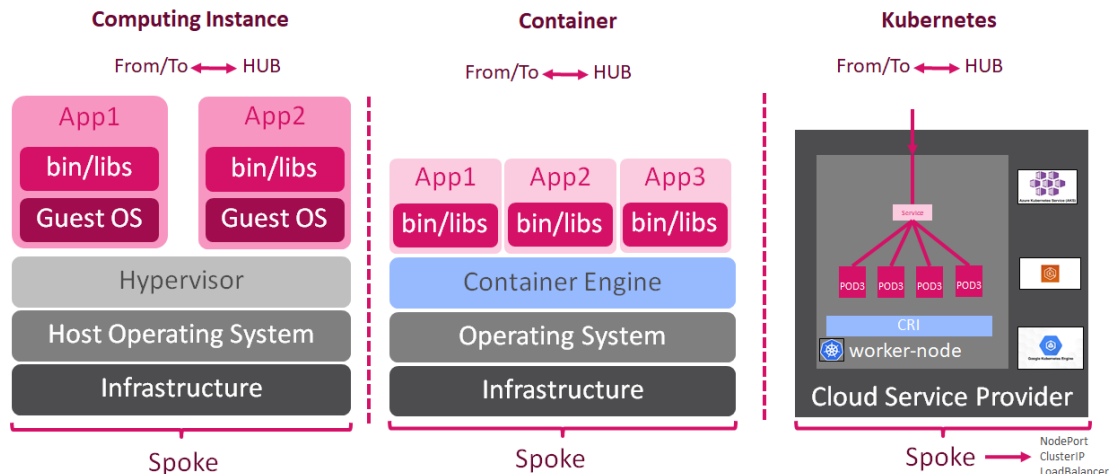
Computing Instance

From/To HUB

App1

bin/libs

Guest OS

App2

bin/libs

Guest OS

Hypervisor

Host Operating System

Infrastructure

Spoke

Container

From/To HUB

App1

bin/libs

App2

bin/libs

App3

bin/libs

Container Engine

Operating System

Infrastructure

Spoke

Kubernetes

From/To HUB

Service

POD3

POD3

POD3

POD3

CRI

worker-node

Azure Kubernetes Service (AKS)

Google Kubernetes Engine

Cloud Service Provider

Spoke

NodePort

ClusterIP

LoadBalancer